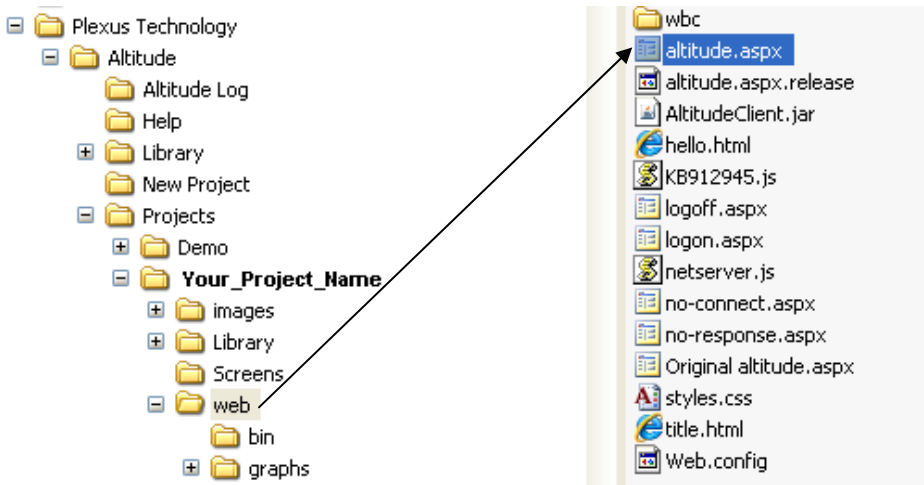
Plexus Technology
Altitude
Altitude Log
Help
Library
New Project
Projects
Demo
Your_Project_Name
images
Library
Screens
web
bin
graphs

wbc
altitude.aspx
altitude.aspx.release
AltitudeClient.jar
hello.html
KB912945.js
logoff.aspx
logon.aspx
netserver.js
no-connect.aspx
no-response.aspx
Original altitude.aspx
styles.css
title.html
Web.config